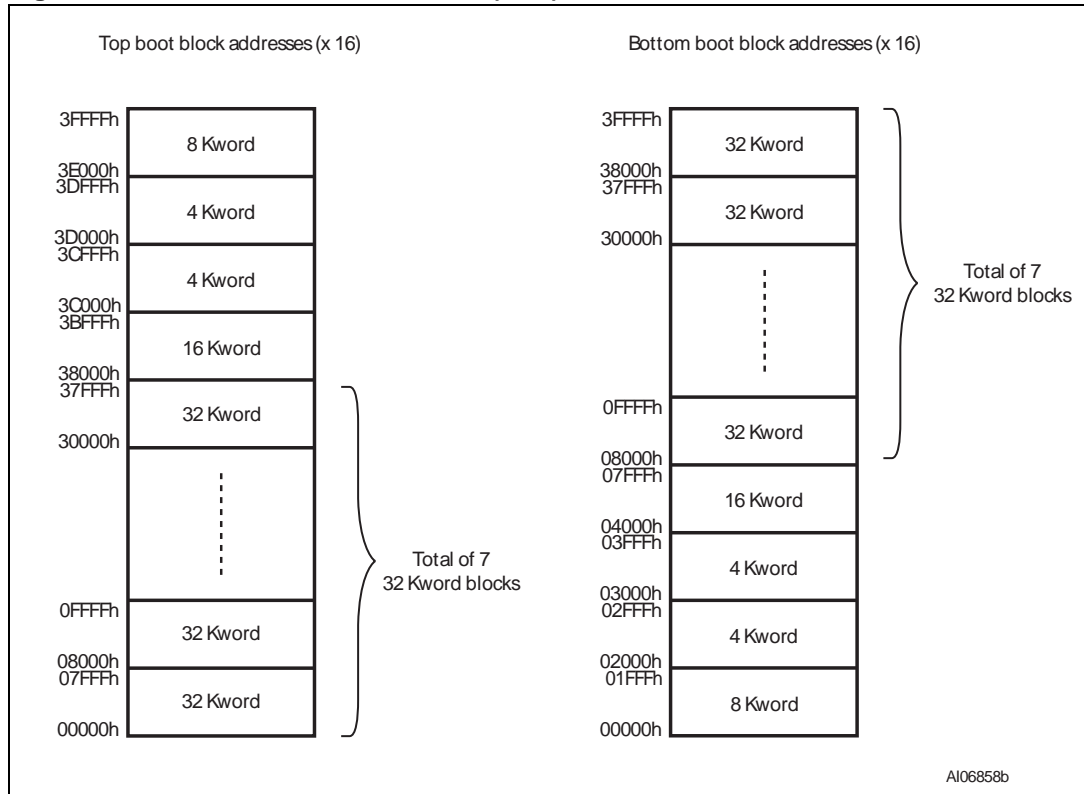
Top boot block addresses (x 16)

3FFFFh
8 Kword
3E000h
3DFFFh
4 Kword
3D000h
3CFFFh
4 Kword
3C000h
3BFFFh
16 Kword
38000h
37FFFh
32 Kword
30000h
0FFFFh
32 Kword
08000h
07FFFh
32 Kword
00000h

Total of 7
32 Kword blocks

Bottom boot block addresses (x 16)

3FFFFh
32 Kword
38000h
37FFFh
32 Kword
30000h
0FFFFh
32 Kword
08000h
07FFFh
16 Kword
04000h
03FFFh
4 Kword
03000h
02FFFh
4 Kword
02000h
01FFFh
8 Kword
00000h

Total of 7
32 Kword blocks

AI06858b